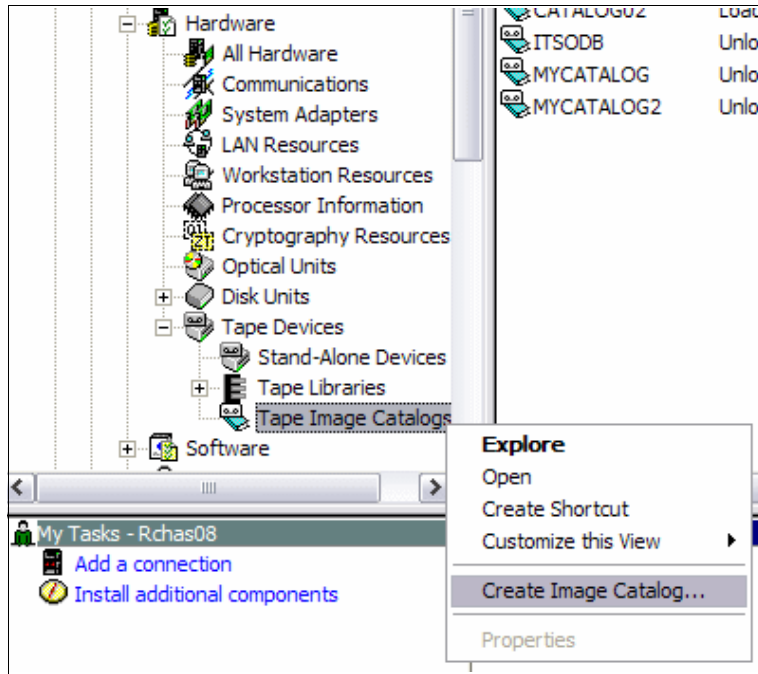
Hardware
All Hardware
Communications
System Adapters
LAN Resources
Workstation Resources
Processor Information
Cryptography Resources
Optical Units
Disk Units
Tape Devices
Stand-Alone Devices
Tape Libraries
Tape Image Catalogs
Software

CATALOG02 Load
ITSODB Unlo
MYCATALOG Unlo
MYCATALOG2 Unlo

Explore
Open
Create Shortcut
Customize this View
Create Image Catalog...
Properties

My Tasks - Rchas08
Add a connection
Install additional components